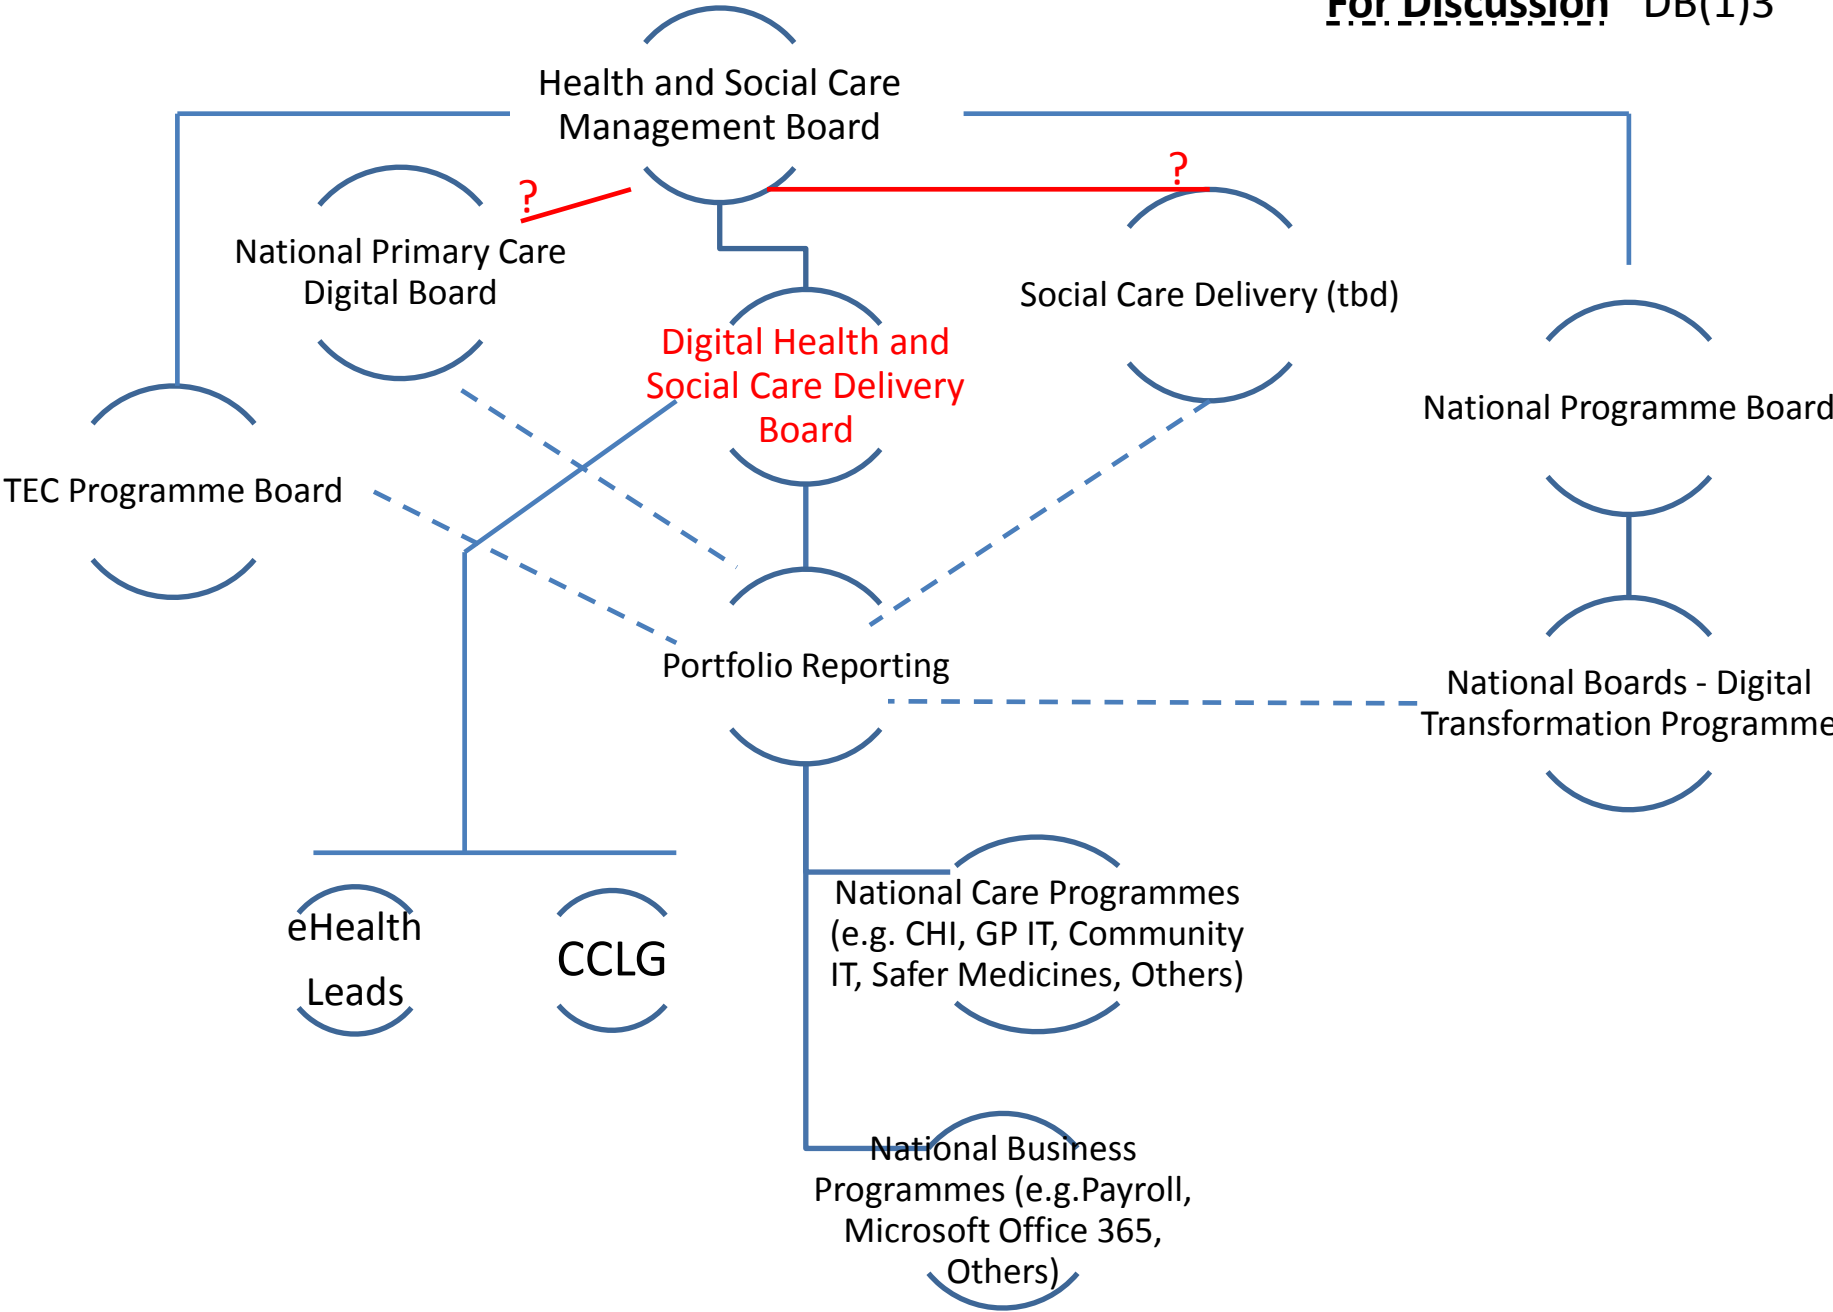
For Discussion DB(1)3

Health and Social Care Management Board

?

?

National Primary Care Digital Board

Social Care Delivery (tbd)

Digital Health and Social Care Delivery Board

National Programme Board

TEC Programme Board

Portfolio Reporting

National Boards - Digital Transformation Programme

eHealth Leads

CCLG

National Care Programmes (e.g. CHI, GP IT, Community IT, Safer Medicines, Others)

National Business Programmes (e.g.Payroll, Microsoft Office 365, Others)